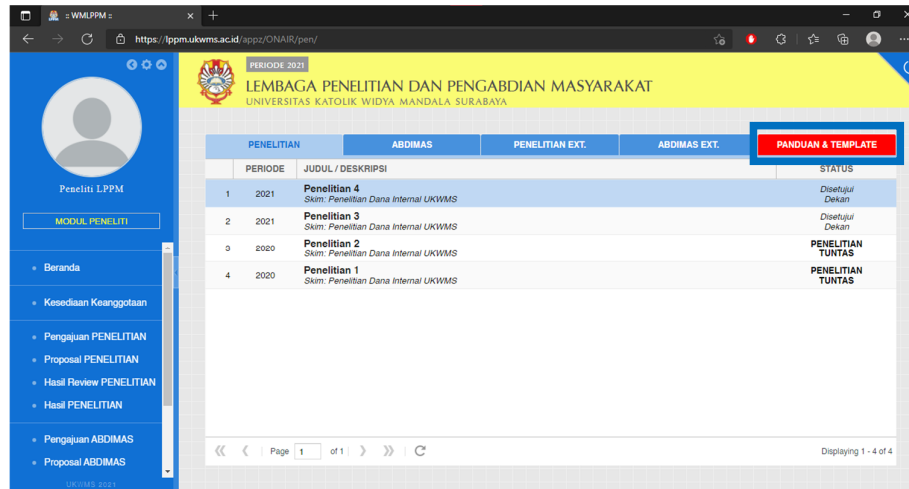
:: WMLPPM ::

https://lppm.ukwms.ac.id/appz/ONAIR/pen/

Peneliti LPPM

MODUL PENELITI

Beranda

Kesediaan Keanggotaan

Pengajuan PENELITIAN

Proposal PENELITIAN

Hasil Review PENELITIAN

Hasil PENELITIAN

Pengajuan ABDIMAS

Proposal ABDIMAS

UKWMS 2021

PERIODE 2021

LEMBAGA PENELITIAN DAN PENGABDIAN MASYARAKAT

UNIVERSITAS KATOLIK WIDYA MANDALA SURABAYA

PENELITIAN | ABDIMAS | PENELITIAN EXT. | ABDIMAS EXT. | PANDUAN & TEMPLATE

| | PERIODE | JUDUL / DESKRIPSI | STATUS |
|---|---|---|---|
| 1 | 2021 | Penelitian 4 Skim: Penelitian Dana Internal UKWMS | Disetujui Dekan |
| 2 | 2021 | Penelitian 3 Skim: Penelitian Dana Internal UKWMS | Disetujui Dekan |
| 3 | 2020 | Penelitian 2 Skim: Penelitian Dana Internal UKWMS | PENELITIAN TUNTAS |
| 4 | 2020 | Penelitian 1 Skim: Penelitian Dana Internal UKWMS | PENELITIAN TUNTAS |

Page 1 of 1

Displaying 1 - 4 of 4